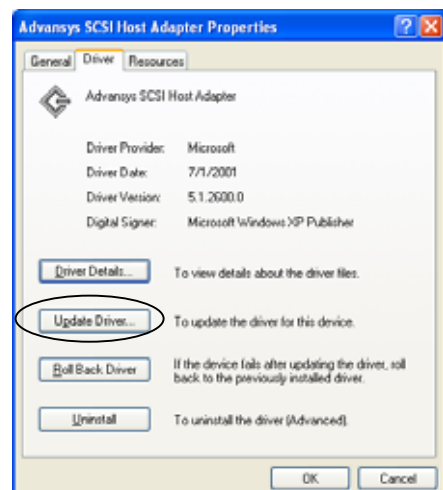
Advansys SCSI Host Adapter Properties

?

X

General

Driver

Resources

Advansys SCSI Host Adapter

Driver Provider: Microsoft

Driver Date: 7/1/2001

Driver Version: 5.1.2600.0

Digital Signer: Microsoft Windows XP Publisher

Driver Details...

To view details about the driver files.

Update Driver...

To update the driver for this device.

Roll Back Driver

If the device fails after updating the driver, roll back to the previously installed driver.

Uninstall

To uninstall the driver (Advanced).

OK

Cancel